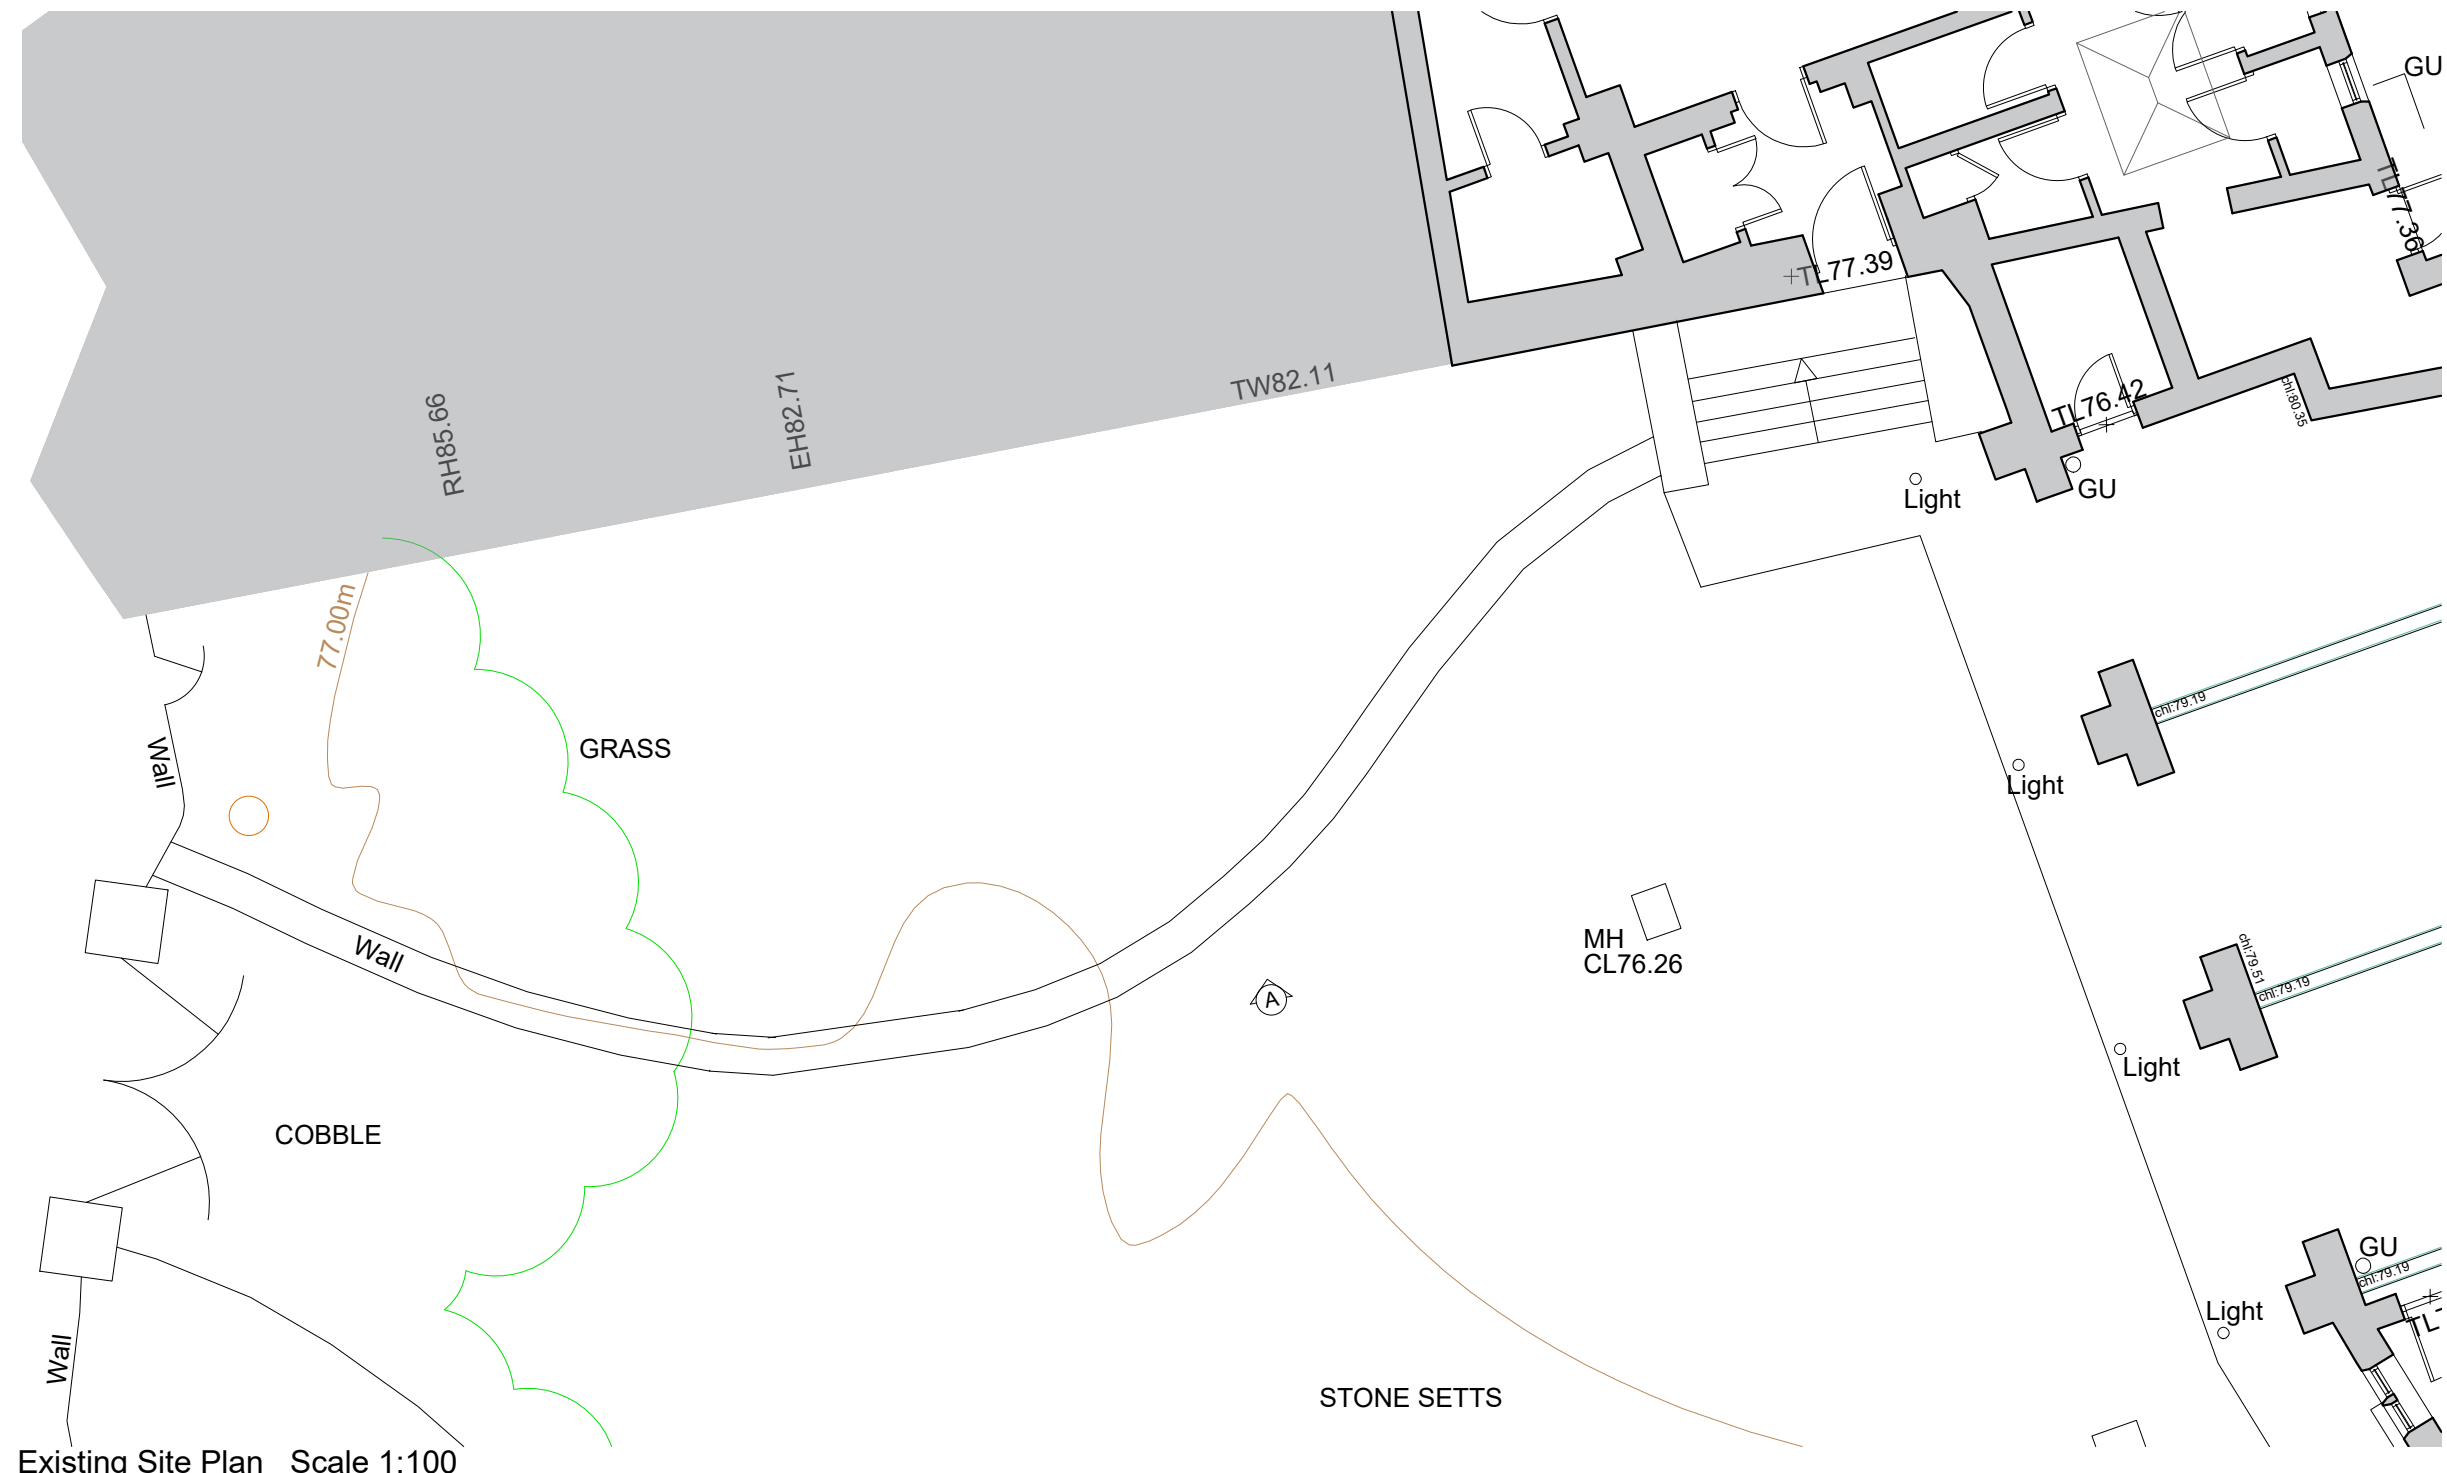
GU
TL77.36
TL77.39
TW82.11
EH82.71
RH85.66
TL76.42
chi:80.35
Light
GU
77.00m
GRASS
Wall
chi:79.19
Light
Wall
MH
CL76.26
A
chi:79.51
chi:79.19
Light
COBBLE
GU
chi:79.19
Light
Wall
STONE SETTS
Existing Site Plan Scale 1:100